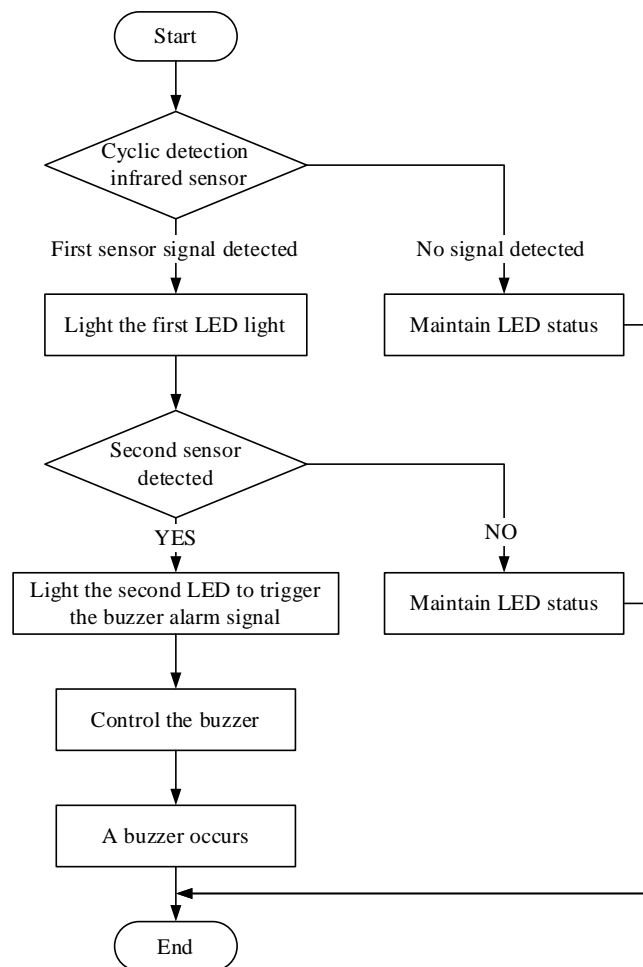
Start

Cyclic detection infrared sensor

First sensor signal detected

No signal detected

Light the first LED light

Maintain LED status

Second sensor detected

YES

NO

Light the second LED to trigger the buzzer alarm signal

Maintain LED status

Control the buzzer

A buzzer occurs

End